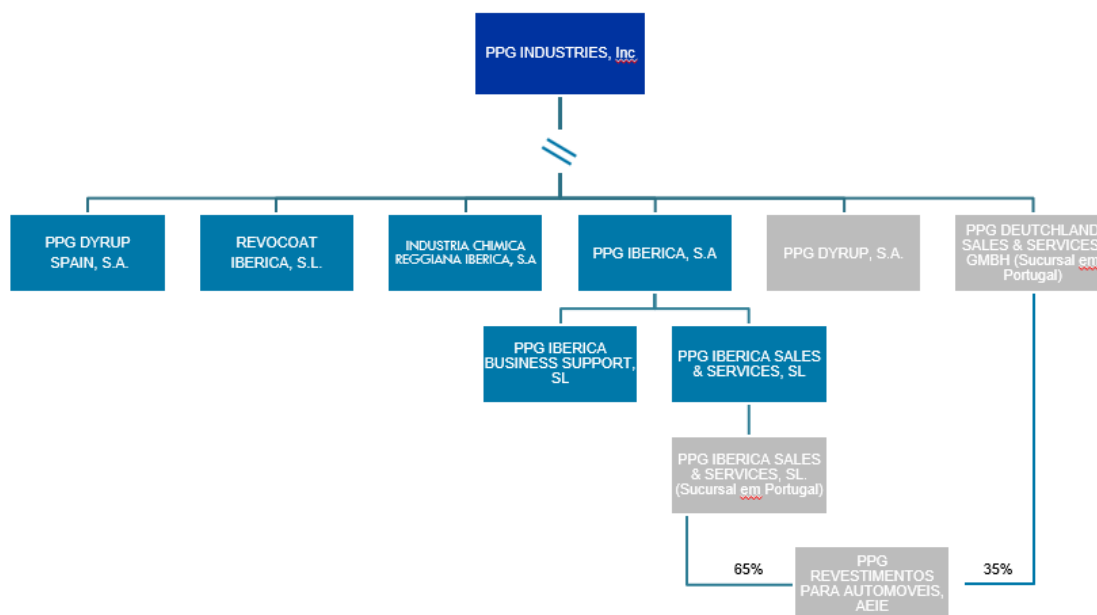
PPG INDUSTRIES, Inc

PPG DYRUP SPAIN, S.A.

REVOCOAT IBERICA, S.L.

INDUSTRIA CHIMICA REGGIANA IBERICA, S.A

PPG IBERICA, S.A

PPG DYRUP, S.A.

PPG DEUTCHLAND SALES & SERVICES GMBH (Sucursal em Portugal)

PPG IBERICA BUSINESS SUPPORT, SL

PPG IBERICA SALES & SERVICES, SL

PPG IBERICA SALES & SERVICES, SL. (Sucursal em Portugal)

65%

PPG REVESTIMENTOS PARA AUTOMOVEIS, AEIE

35%